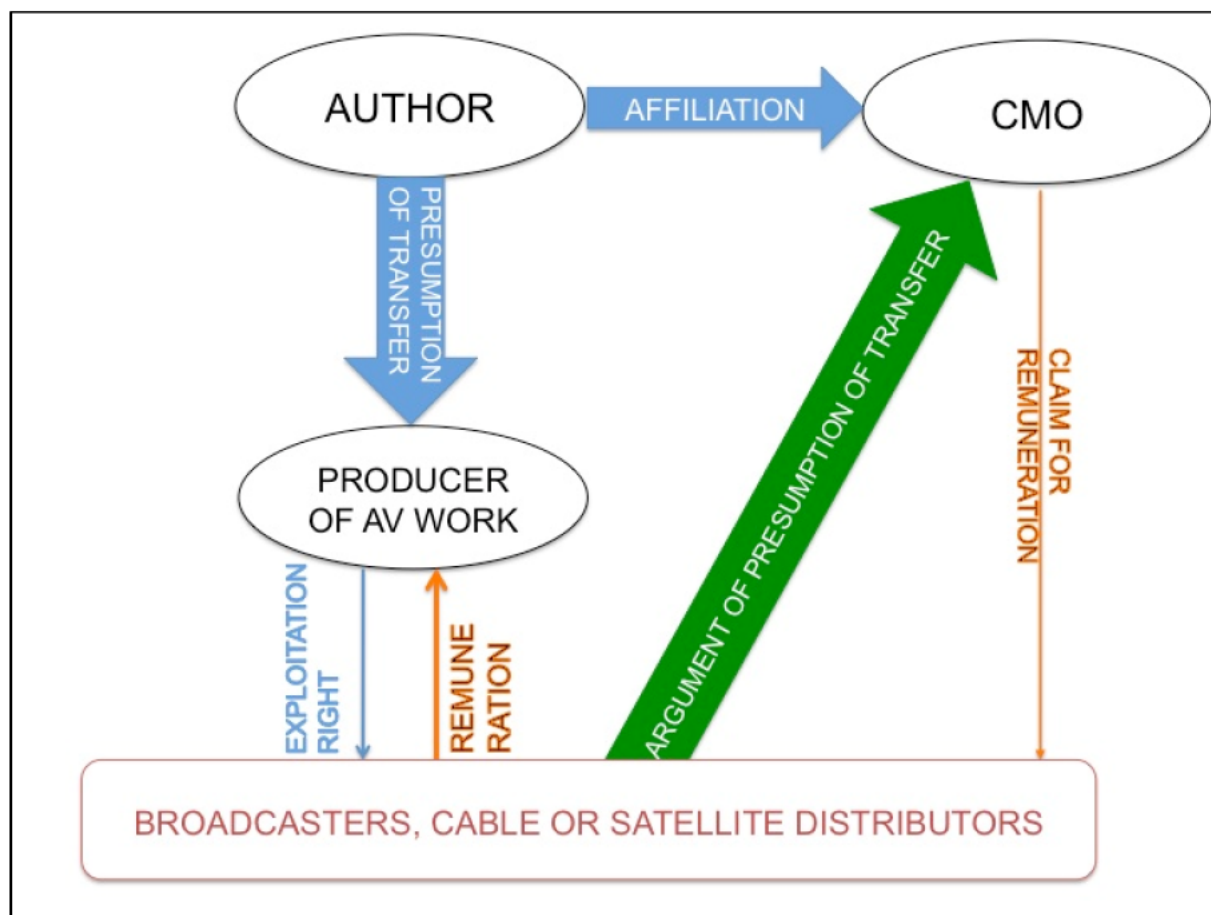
AUTHOR

AFFILIATION

CMO

PRESUMPTION OF TRANSFER

ARGUMENT OF PRESUMPTION OF TRANSFER

CLAIM FOR REMUNERATION

PRODUCER OF AV WORK

EXPLOITATION RIGHT

REMUNE RATION

BROADCASTERS, CABLE OR SATELLITE DISTRIBUTORS